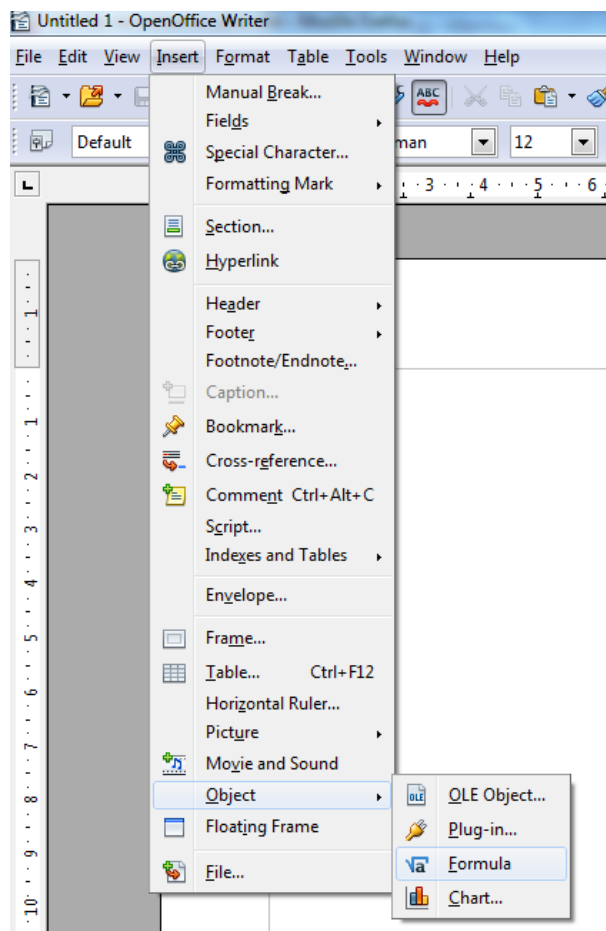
Untitled 1 - OpenOffice Writer

File Edit View Insert Format Table Tools Window Help

Default

man

12

3 · 4 · 5 · 6

Manual Break...
Fields
Special Character...
Formatting Mark
Section...
Hyperlink
Header
Footer
Footnote/Endnote...
Caption...
Bookmark...
Cross-reference...
Comment Ctrl+Alt+C
Script...
Indexes and Tables
Envelope...
Frame...
Table... Ctrl+F12
Horizontal Ruler...
Picture
Movie and Sound
Object
Floating Frame
File...

OLE Object...
Plug-in...
Formula
Chart...

1 1 2 3 4 5 6 7 8 9 10